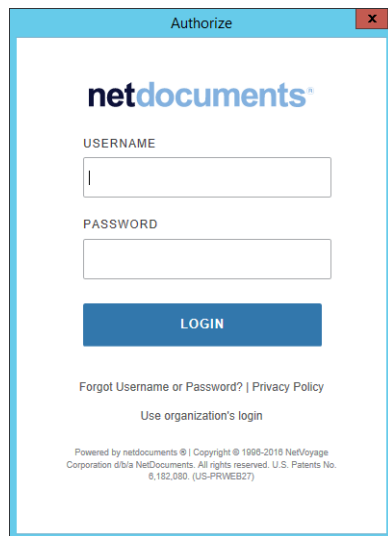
Authorize

netdocuments®

USERNAME

PASSWORD

LOGIN

Forgot Username or Password? | Privacy Policy

Use organization's login

Powered by netdocuments ® | Copyright © 1998-2018 NetVoyage Corporation d/b/a NetDocuments. All rights reserved. U.S. Patents No. 6,182,080. (US-PRWEB27)